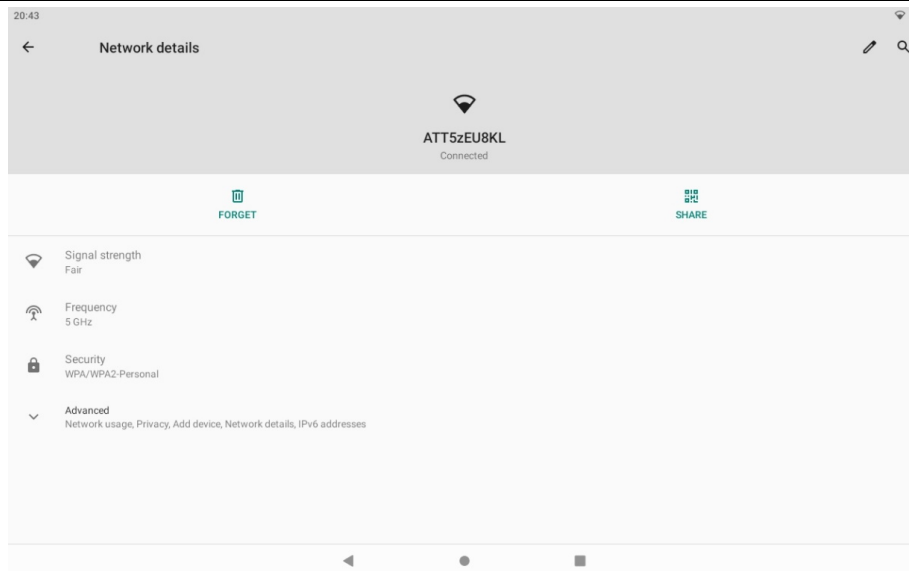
20:43

Network details

ATT5zEU8KL
Connected

FORGET

SHARE

Signal strength
Fair

Frequency
5 GHz

Security
WPA/WPA2-Personal

Advanced
Network usage, Privacy, Add device, Network details, IPv6 addresses